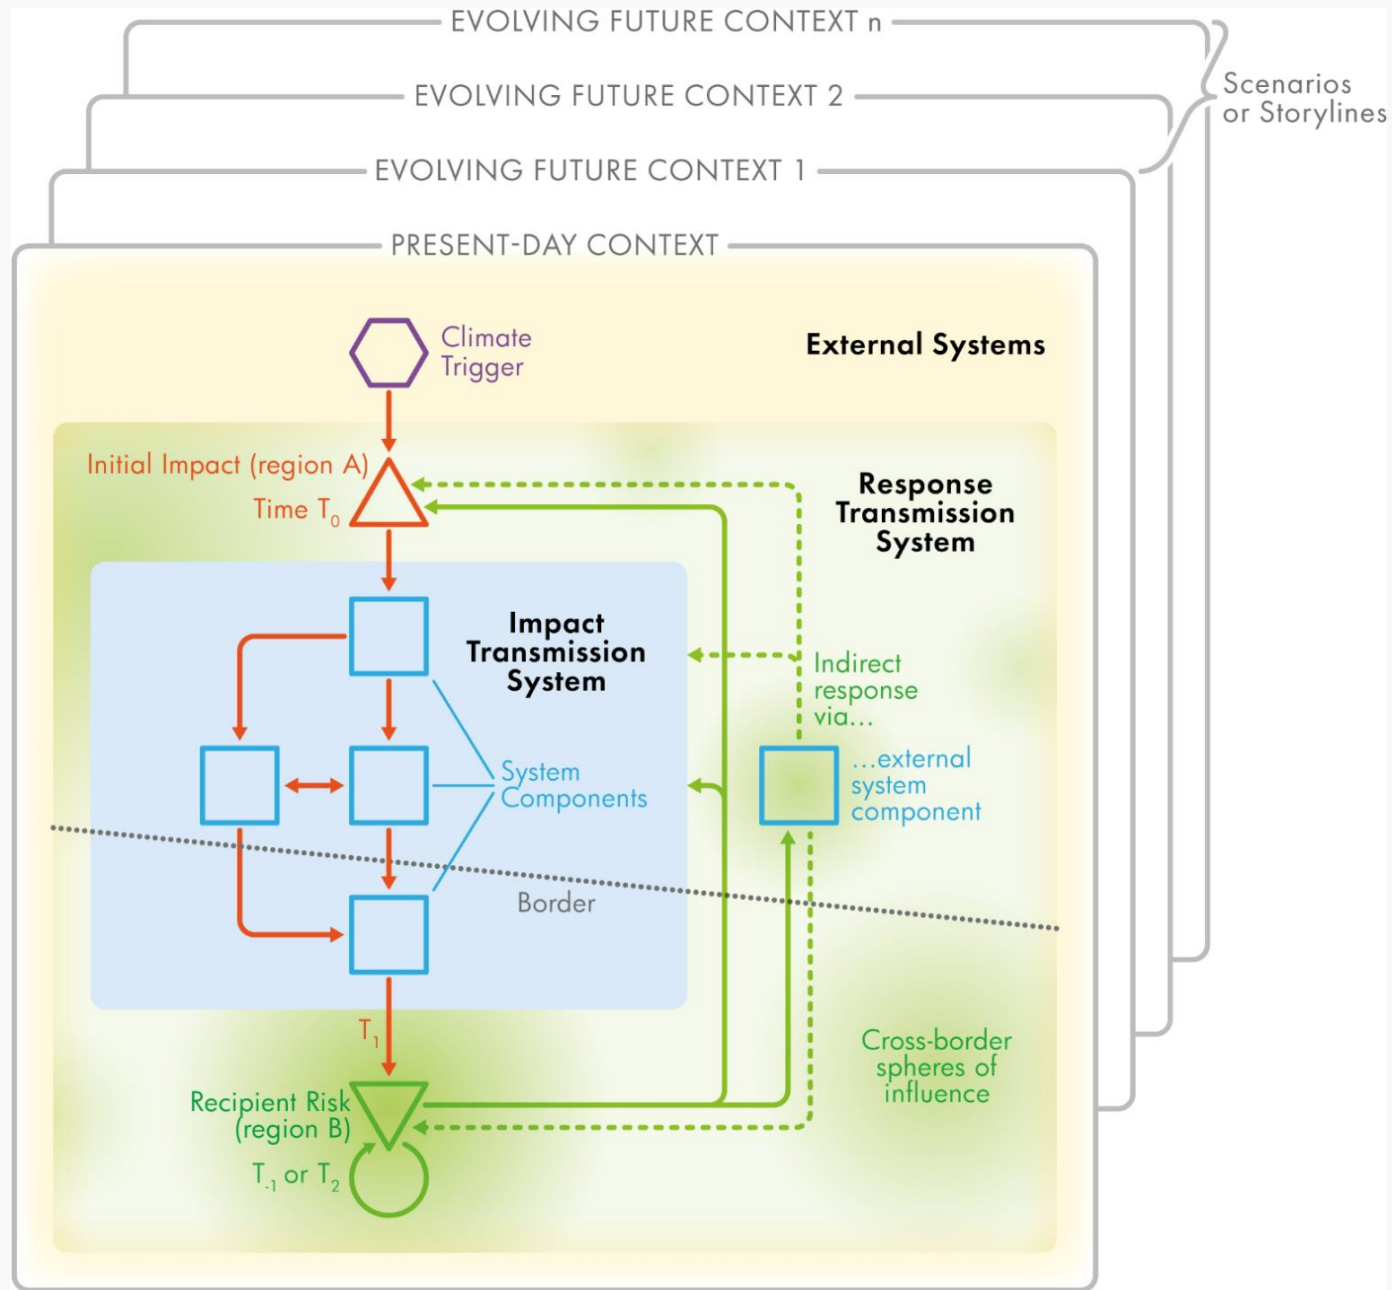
EVOLVING FUTURE CONTEXT n

EVOLVING FUTURE CONTEXT 2

EVOLVING FUTURE CONTEXT 1

PRESENT-DAY CONTEXT

Scenarios or Storylines

Climate Trigger

External Systems

Initial Impact (region A)

Time $T_0$

Response Transmission System

Impact Transmission System

Indirect response via...

System Components

...external system component

Border

$T_1$

Cross-border spheres of influence

Recipient Risk (region B)

$T_{-1}$ or $T_2$